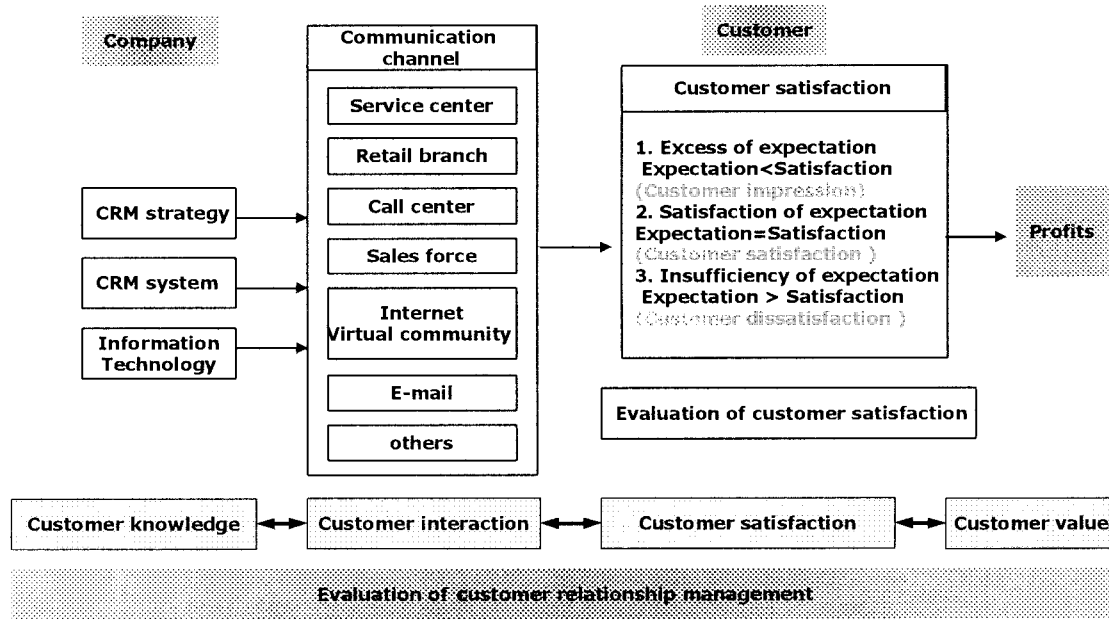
Company

Communication channel

Service center

Retail branch

Call center

Sales force

Internet Virtual community

E-mail

others

CRM strategy

CRM system

Information Technology

Customer

Customer satisfaction

1. Excess of expectation Expectation<Satisfaction (Customer impression)
2. Satisfaction of expectation Expectation=Satisfaction (Customer satisfaction )
3. Insufficiency of expectation Expectation > Satisfaction (Customer dissatisfaction )

Profits

Evaluation of customer satisfaction

Customer knowledge

Customer interaction

Customer satisfaction

Customer value

Evaluation of customer relationship management